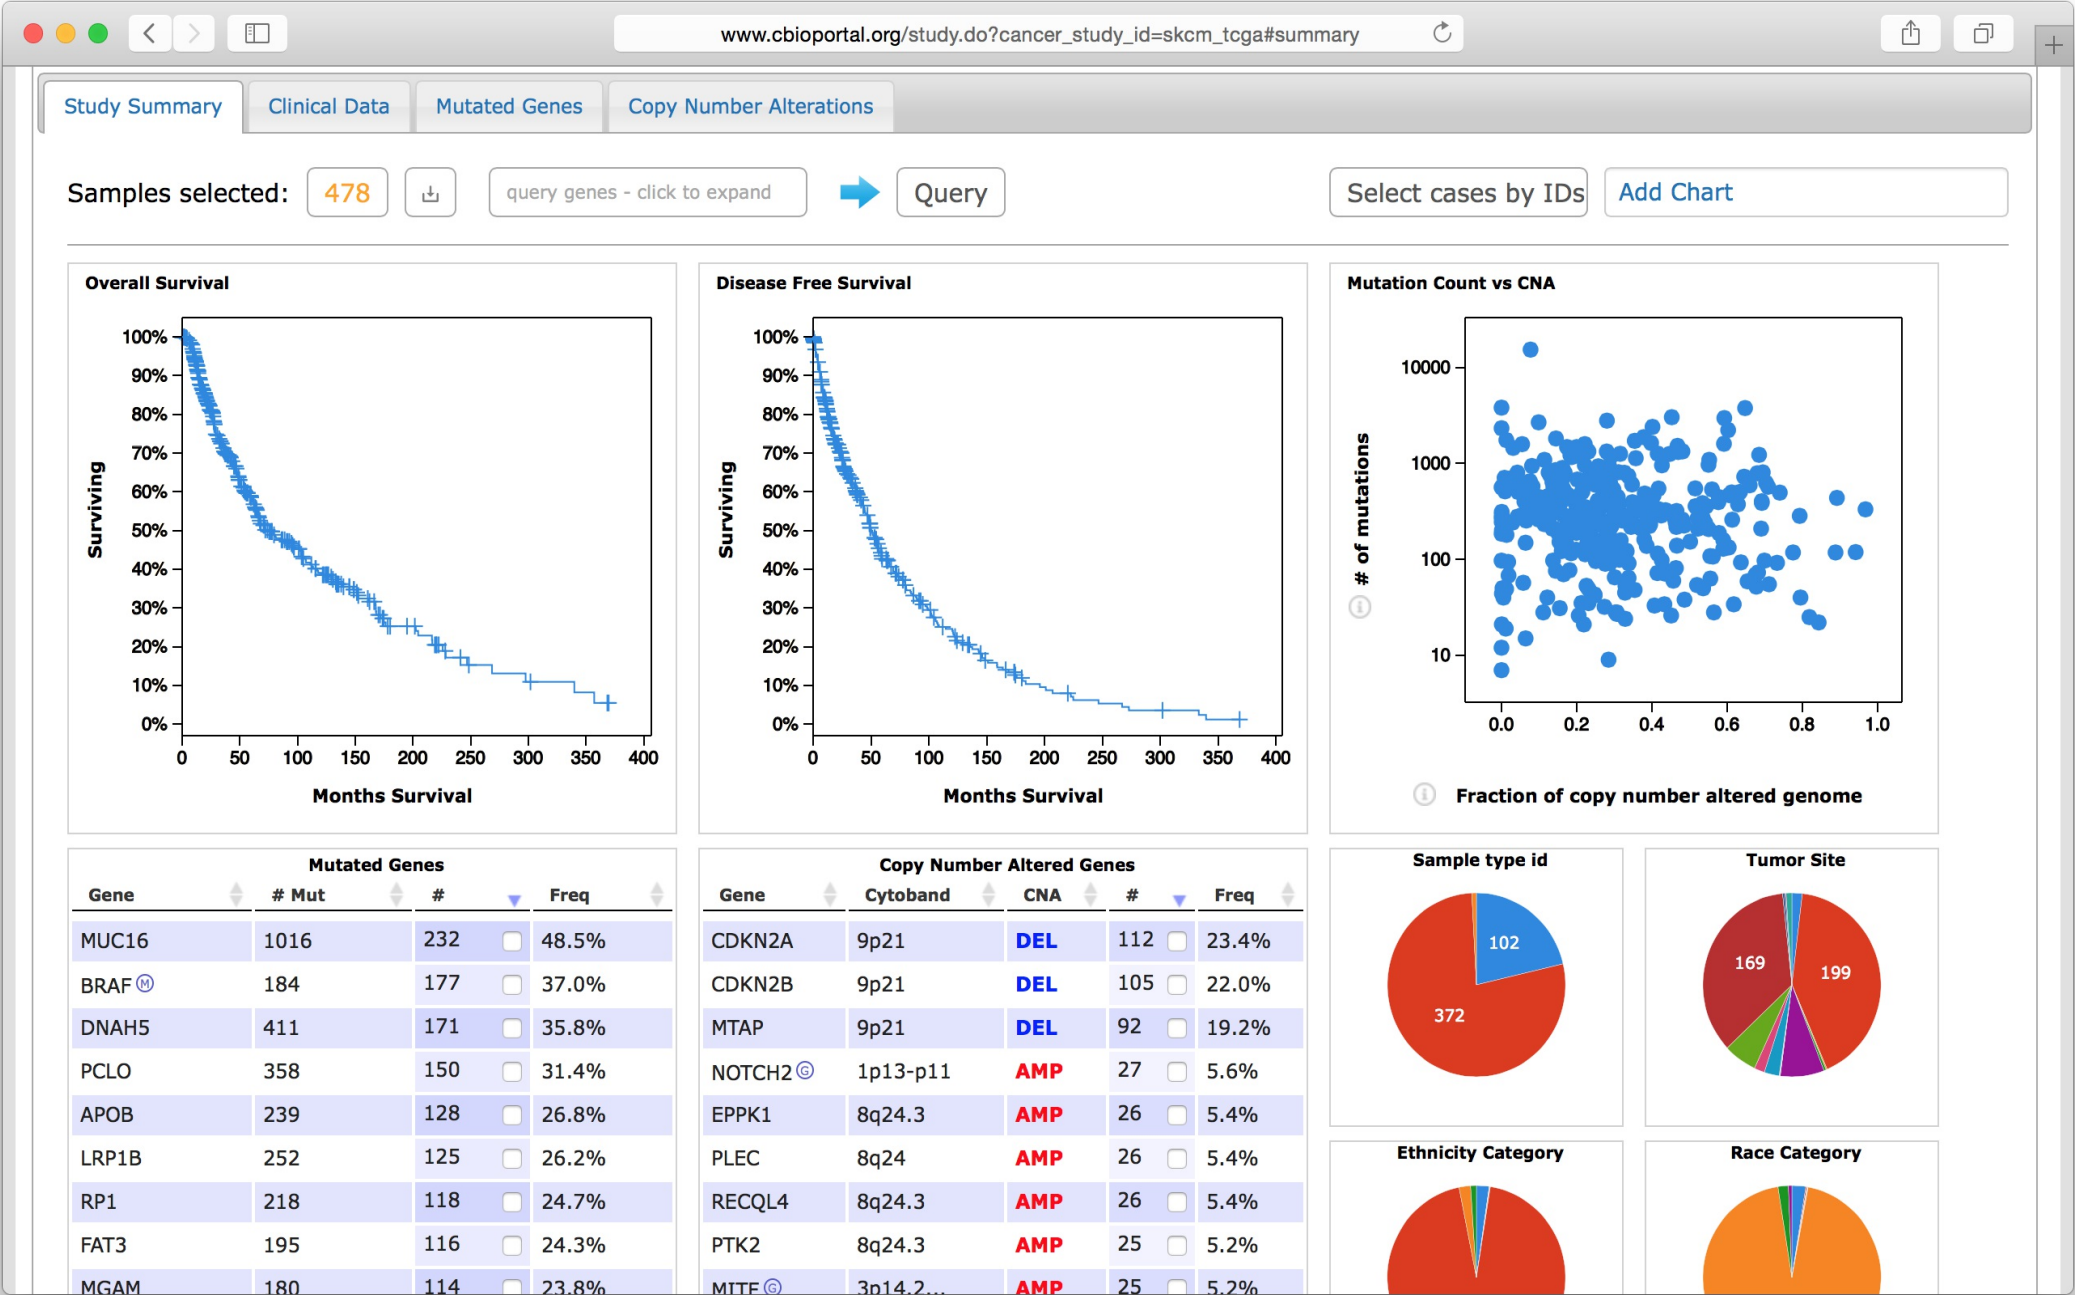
www.cbioportal.org/study.do?cancer_study_id=skcm_tcga#summary

Study Summary | Clinical Data | Mutated Genes | Copy Number Alterations

Samples selected: 478 | query genes - click to expand | Query | Select cases by IDs | Add Chart

Overall Survival

100% 90% 80% 70% 60% 50% 40% 30% 20% 10% 0%

Surviving

0 50 100 150 200 250 300 350 400

Months Survival

Disease Free Survival

100% 90% 80% 70% 60% 50% 40% 30% 20% 10% 0%

Surviving

0 50 100 150 200 250 300 350 400

Months Survival

Mutation Count vs CNA

10000 1000 100 10

# of mutations

0.0 0.2 0.4 0.6 0.8 1.0

Fraction of copy number altered genome

Mutated Genes

| Gene | # Mut | # | Freq |
|---|---|---|---|
| MUC16 | 1016 | 232 | 48.5% |
| BRAF Ⓜ | 184 | 177 | 37.0% |
| DNAH5 | 411 | 171 | 35.8% |
| PCLO | 358 | 150 | 31.4% |
| APOB | 239 | 128 | 26.8% |
| LRP1B | 252 | 125 | 26.2% |
| RP1 | 218 | 118 | 24.7% |
| FAT3 | 195 | 116 | 24.3% |
| MGAM | 180 | 114 | 23.8% |

Copy Number Altered Genes

| Gene | Cytoband | CNA | # | Freq |
|---|---|---|---|---|
| CDKN2A | 9p21 | DEL | 112 | 23.4% |
| CDKN2B | 9p21 | DEL | 105 | 22.0% |
| MTAP | 9p21 | DEL | 92 | 19.2% |
| NOTCH2 Ⓖ | 1p13-p11 | AMP | 27 | 5.6% |
| EPPK1 | 8q24.3 | AMP | 26 | 5.4% |
| PLEC | 8q24 | AMP | 26 | 5.4% |
| RECQL4 | 8q24.3 | AMP | 26 | 5.4% |
| PTK2 | 8q24.3 | AMP | 25 | 5.2% |
| MITF Ⓖ | 3p14.2... | AMP | 25 | 5.2% |

Sample type id

102
372

Tumor Site

169
199

Ethnicity Category

Race Category